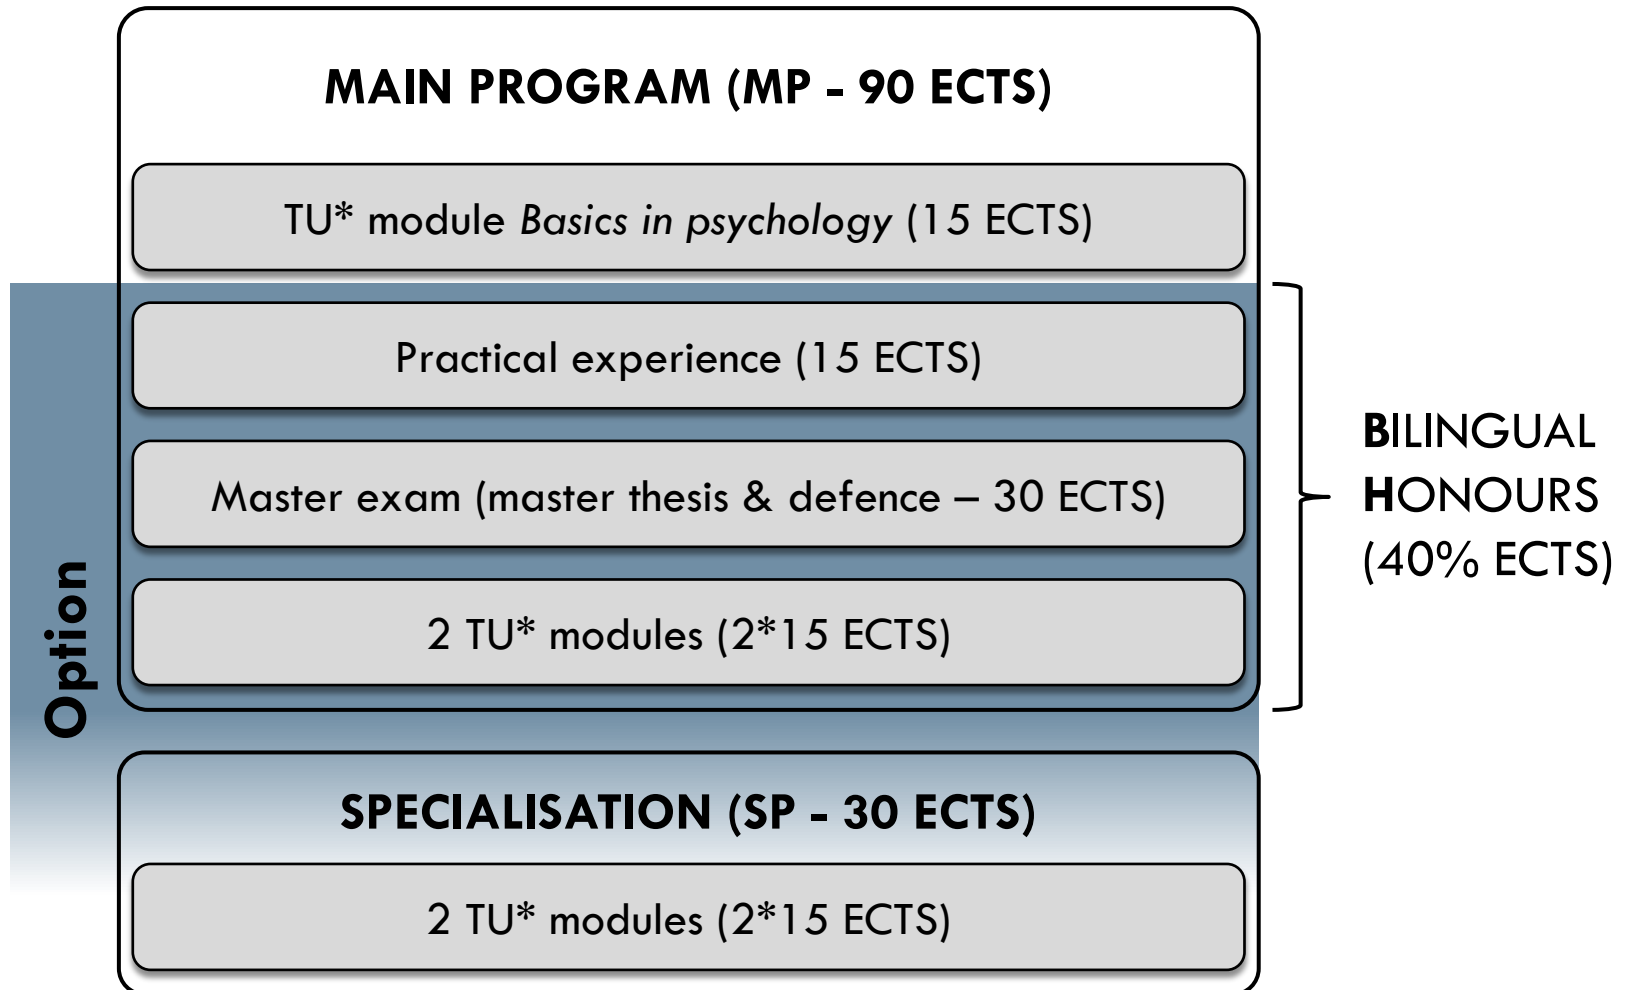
MAIN PROGRAM (MP - 90 ECTS)

TU* module *Basics in psychology* (15 ECTS)

Practical experience (15 ECTS)

Master exam (master thesis & defence – 30 ECTS)

2 TU* modules (2*15 ECTS)

BILINGUAL HONOURS (40% ECTS)

Option

SPECIALISATION (SP - 30 ECTS)

2 TU* modules (2*15 ECTS)